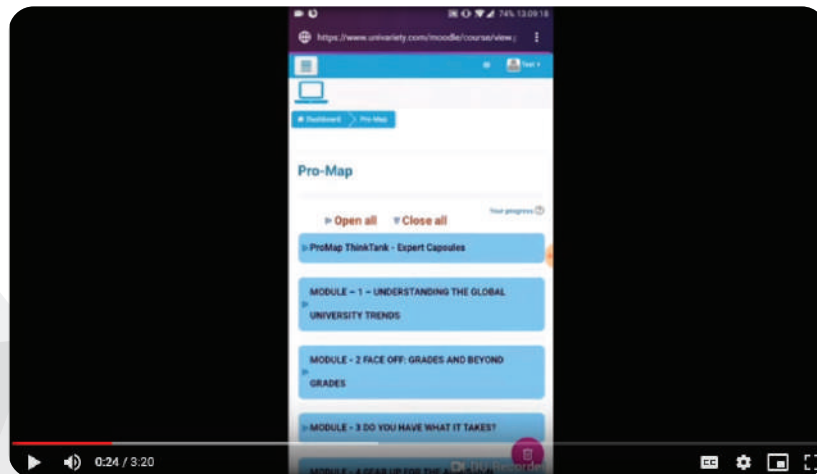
74% 13:09:18

https://www.univariety.com/moodle/course/view.

Test

Dashboard
Pro-Map

Pro-Map

Open all
Close all

Your progress

ProMap ThinkTank - Expert Capsules

MODULE – 1 – UNDERSTANDING THE GLOBAL UNIVERSITY TRENDS

MODULE - 2 FACE OFF: GRADES AND BEYOND GRADES

MODULE - 3 DO YOU HAVE WHAT IT TAKES?

MODULE - 4 GEAR UP FOR THE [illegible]

DU Recorder

0:24 / 3:20